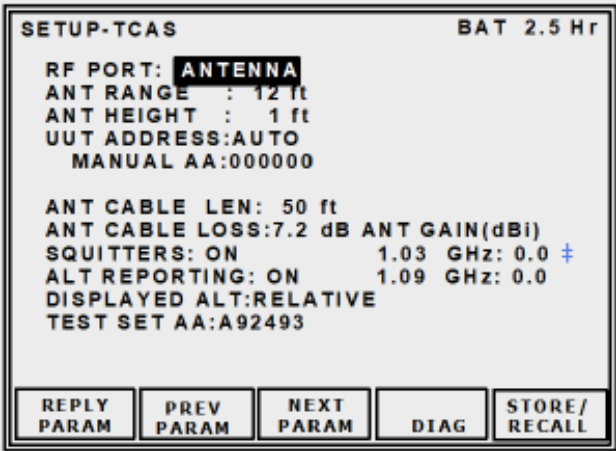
SETUP-TCAS BAT 2.5 Hr

RF PORT: ANTENNA
ANT RANGE : 12 ft
ANT HEIGHT : 1 ft
UUT ADDRESS:AUTO
MANUAL AA:000000

ANT CABLE LEN: 50 ft
ANT CABLE LOSS:7.2 dB ANT GAIN(dBi)
SQUITTERS: ON 1.03 GHz: 0.0 ‡
ALT REPORTING: ON 1.09 GHz: 0.0
DISPLAYED ALT:RELATIVE
TEST SET AA:A92493

REPLY PARAM | PREV PARAM | NEXT PARAM | DIAG | STORE/ RECALL